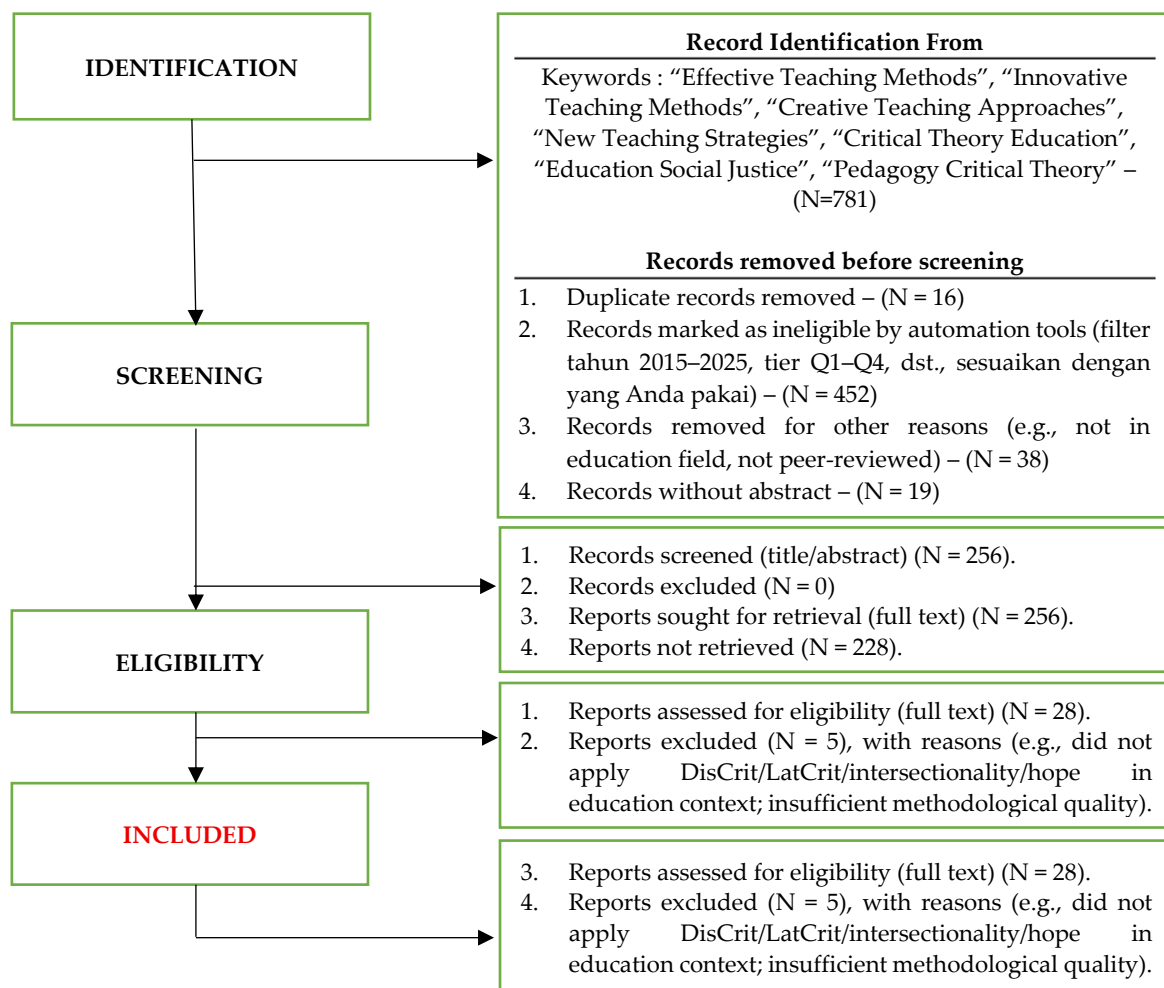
IDENTIFICATION

Record Identification From

Keywords : "Effective Teaching Methods", "Innovative Teaching Methods", "Creative Teaching Approaches", "New Teaching Strategies", "Critical Theory Education", "Education Social Justice", "Pedagogy Critical Theory" – (N=781)

Records removed before screening

1. Duplicate records removed – (N = 16)
2. Records marked as ineligible by automation tools (filter tahun 2015–2025, tier Q1–Q4, dst., sesuaikan dengan yang Anda pakai) – (N = 452)
3. Records removed for other reasons (e.g., not in education field, not peer-reviewed) – (N = 38)
4. Records without abstract – (N = 19)

SCREENING

1. Records screened (title/abstract) (N = 256).
2. Records excluded (N = 0)
3. Reports sought for retrieval (full text) (N = 256).
4. Reports not retrieved (N = 228).

ELIGIBILITY

1. Reports assessed for eligibility (full text) (N = 28).
2. Reports excluded (N = 5), with reasons (e.g., did not apply DisCrit/LatCrit/intersectionality/hope in education context; insufficient methodological quality).

INCLUDED

3. Reports assessed for eligibility (full text) (N = 28).
4. Reports excluded (N = 5), with reasons (e.g., did not apply DisCrit/LatCrit/intersectionality/hope in education context; insufficient methodological quality).